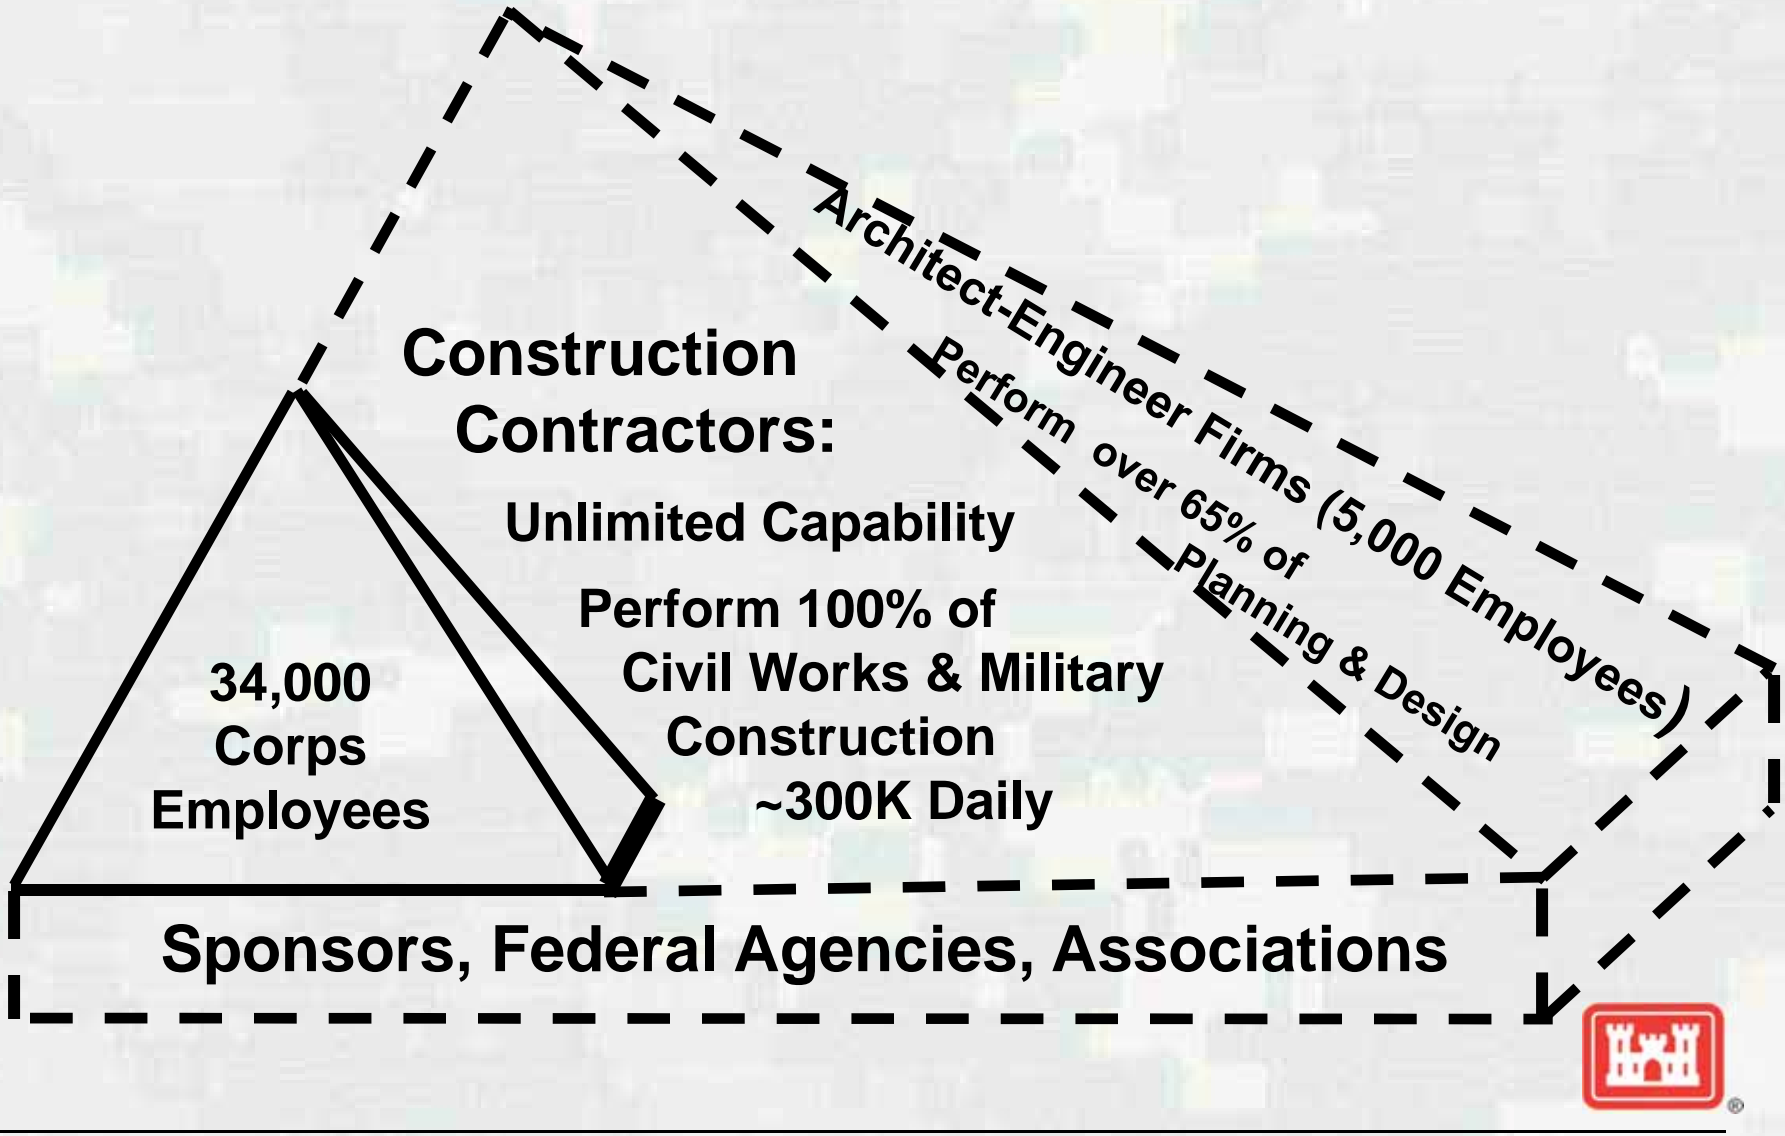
Architect-Engineer Firms (5,000 Employees)

Perform over 65% of Planning & Design

Construction Contractors:

Unlimited Capability

Perform 100% of Civil Works & Military Construction ~300K Daily

34,000 Corps Employees

Sponsors, Federal Agencies, Associations

®